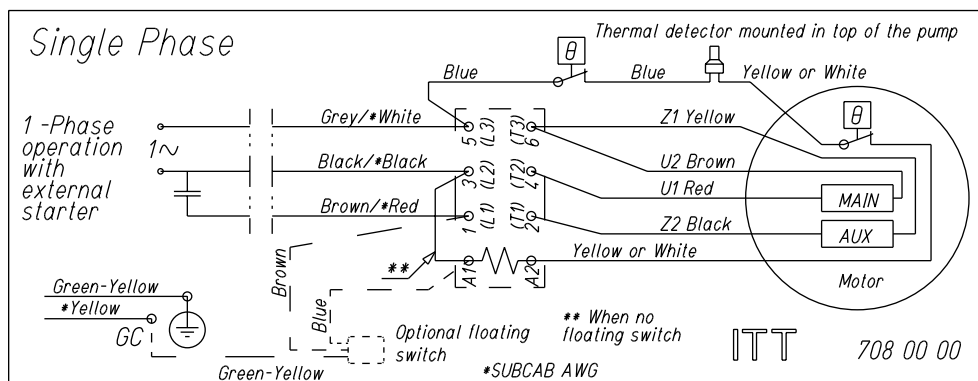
Single Phase

Thermal detector mounted in top of the pump

$\theta$

Blue

Blue

Yellow or White

1 -Phase operation with external starter

1~

Grey/*White

Black/*Black

Brown/*Red

5 (L3)

3 (L2)

1 (L1)

(T3) 6

(T2) 4

(T1) 2

Z1 Yellow

U2 Brown

U1 Red

Z2 Black

$\theta$

MAIN

AUX

Yellow or White

A1

A2

**

Brown

Blue

Motor

Green-Yellow

*Yellow

GC

Optional floating switch

** When no floating switch

Green-Yellow

*SUBCAB AWG

ITT

708 00 00